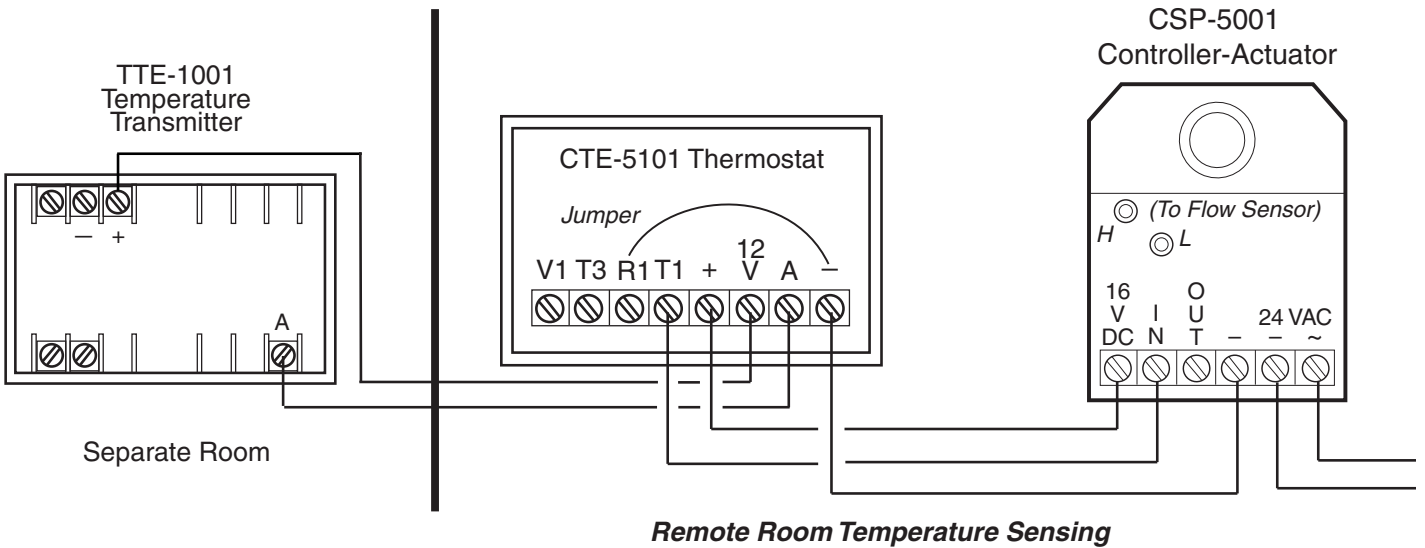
TTE-1001
Temperature
Transmitter

— +

A

Separate Room

CTE-5101 Thermostat

Jumper

V1 T3 R1 T1 + 12 V A —

CSP-5001
Controller-Actuator

(To Flow Sensor)
H
L

16 V DC
I N
O U T
—
24 VAC
—
~

Remote Room Temperature Sensing